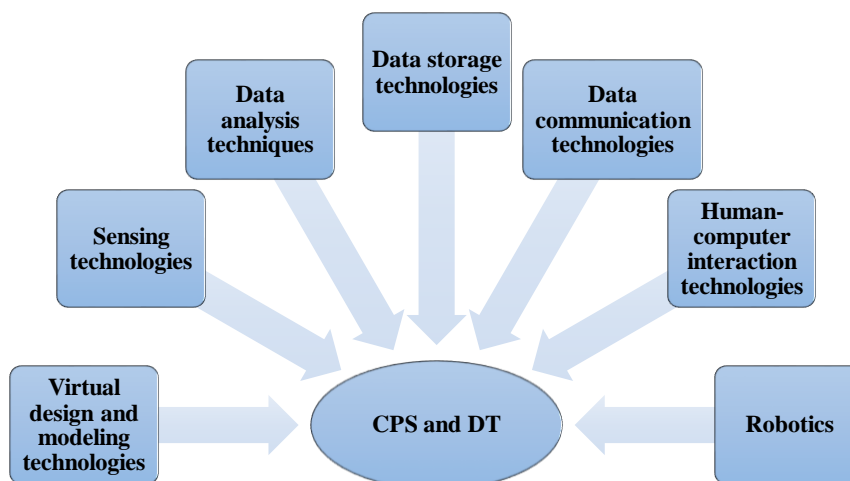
Data storage technologies

Data analysis techniques

Data communication technologies

Sensing technologies

Human-computer interaction technologies

Virtual design and modeling technologies

CPS and DT

Robotics